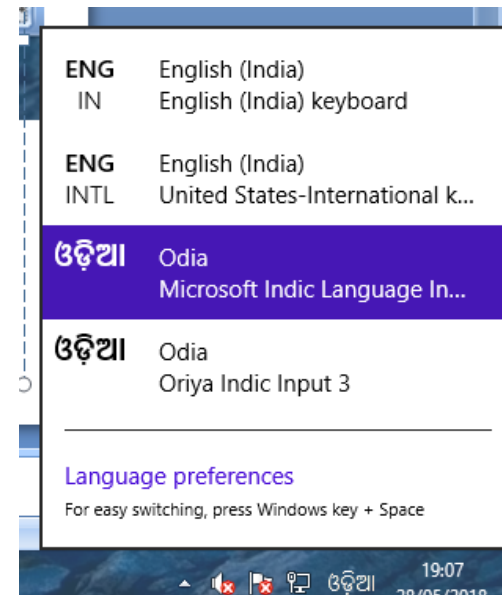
ENG
IN
English (India)
English (India) keyboard

ENG
INTL
English (India)
United States-International k...

ଓଡ଼ିଆ
Odia
Microsoft Indic Language In...

ଓଡ଼ିଆ
Odia
Oriya Indic Input 3

Language preferences
For easy switching, press Windows key + Space

ଓଡ଼ିଆ 19:07
28/05/2018